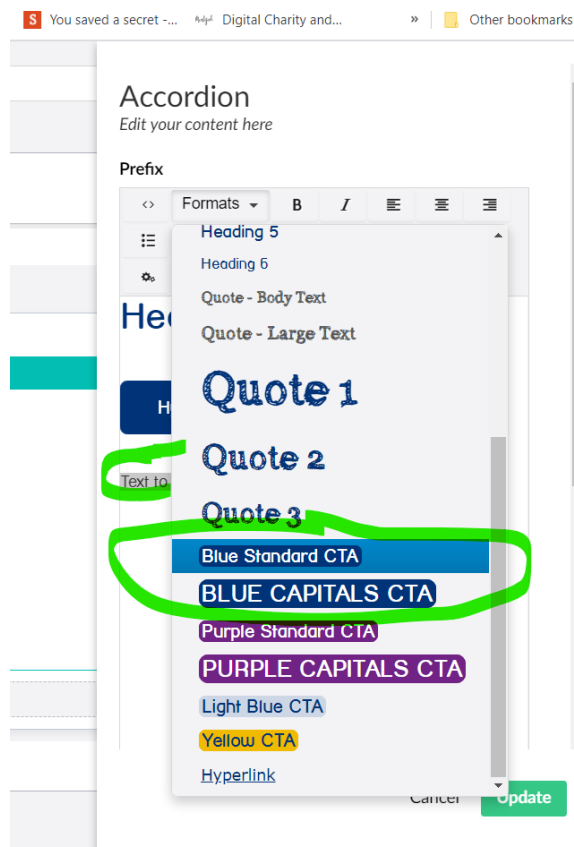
S You saved a secret -... Digital Charity and... » Other bookmarks

Accordion
Edit your content here

Prefix

<> Formats B I

Heading 5
Heading 6
Quote - Body Text
Quote - Large Text
Quote 1
Quote 2
Quote 3
Blue Standard CTA
BLUE CAPITALS CTA
Purple Standard CTA
PURPLE CAPITALS CTA
Light Blue CTA
Yellow CTA
Hyperlink

Hea
H
Text to

Cancel Update